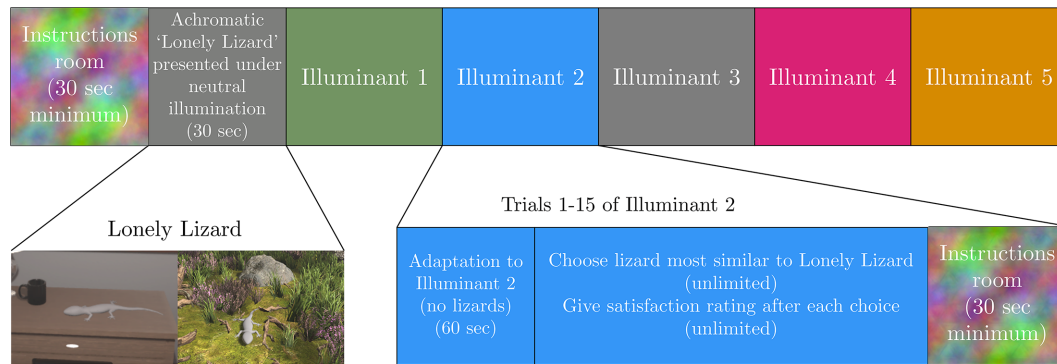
Instructions room (30 sec minimum)

Achromatic 'Lonely Lizard' presented under neutral illumination (30 sec)

Illuminant 1

Illuminant 2

Illuminant 3

Illuminant 4

Illuminant 5

Lonely Lizard

Trials 1-15 of Illuminant 2

Adaptation to Illuminant 2 (no lizards) (60 sec)

Choose lizard most similar to Lonely Lizard (unlimited)
Give satisfaction rating after each choice (unlimited)

Instructions room (30 sec minimum)